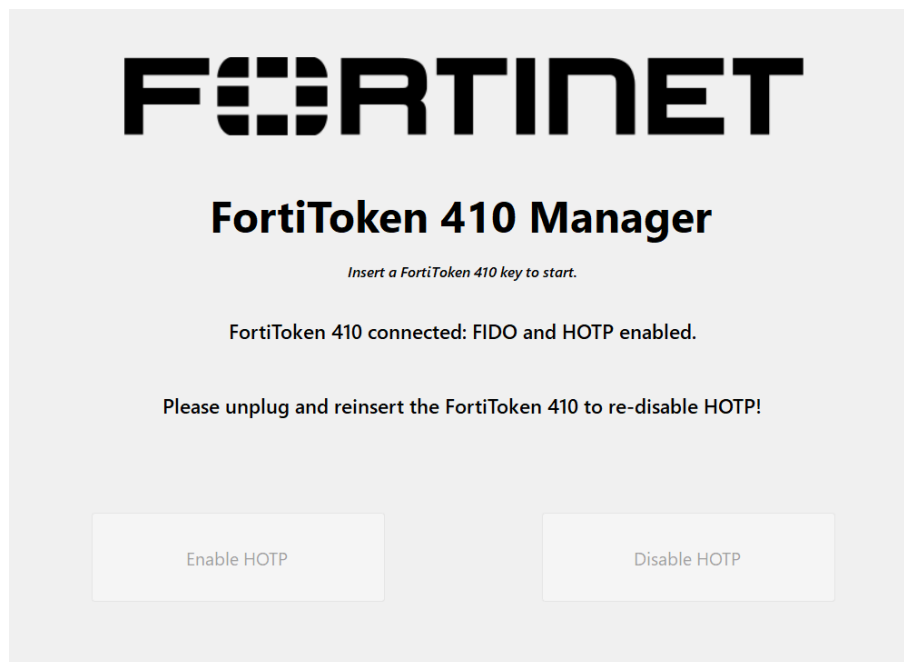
FORTINET

FortiToken 410 Manager

Insert a FortiToken 410 key to start.

FortiToken 410 connected: FIDO and HOTP enabled.

Please unplug and reinsert the FortiToken 410 to re-disable HOTP!

Enable HOTP

Disable HOTP